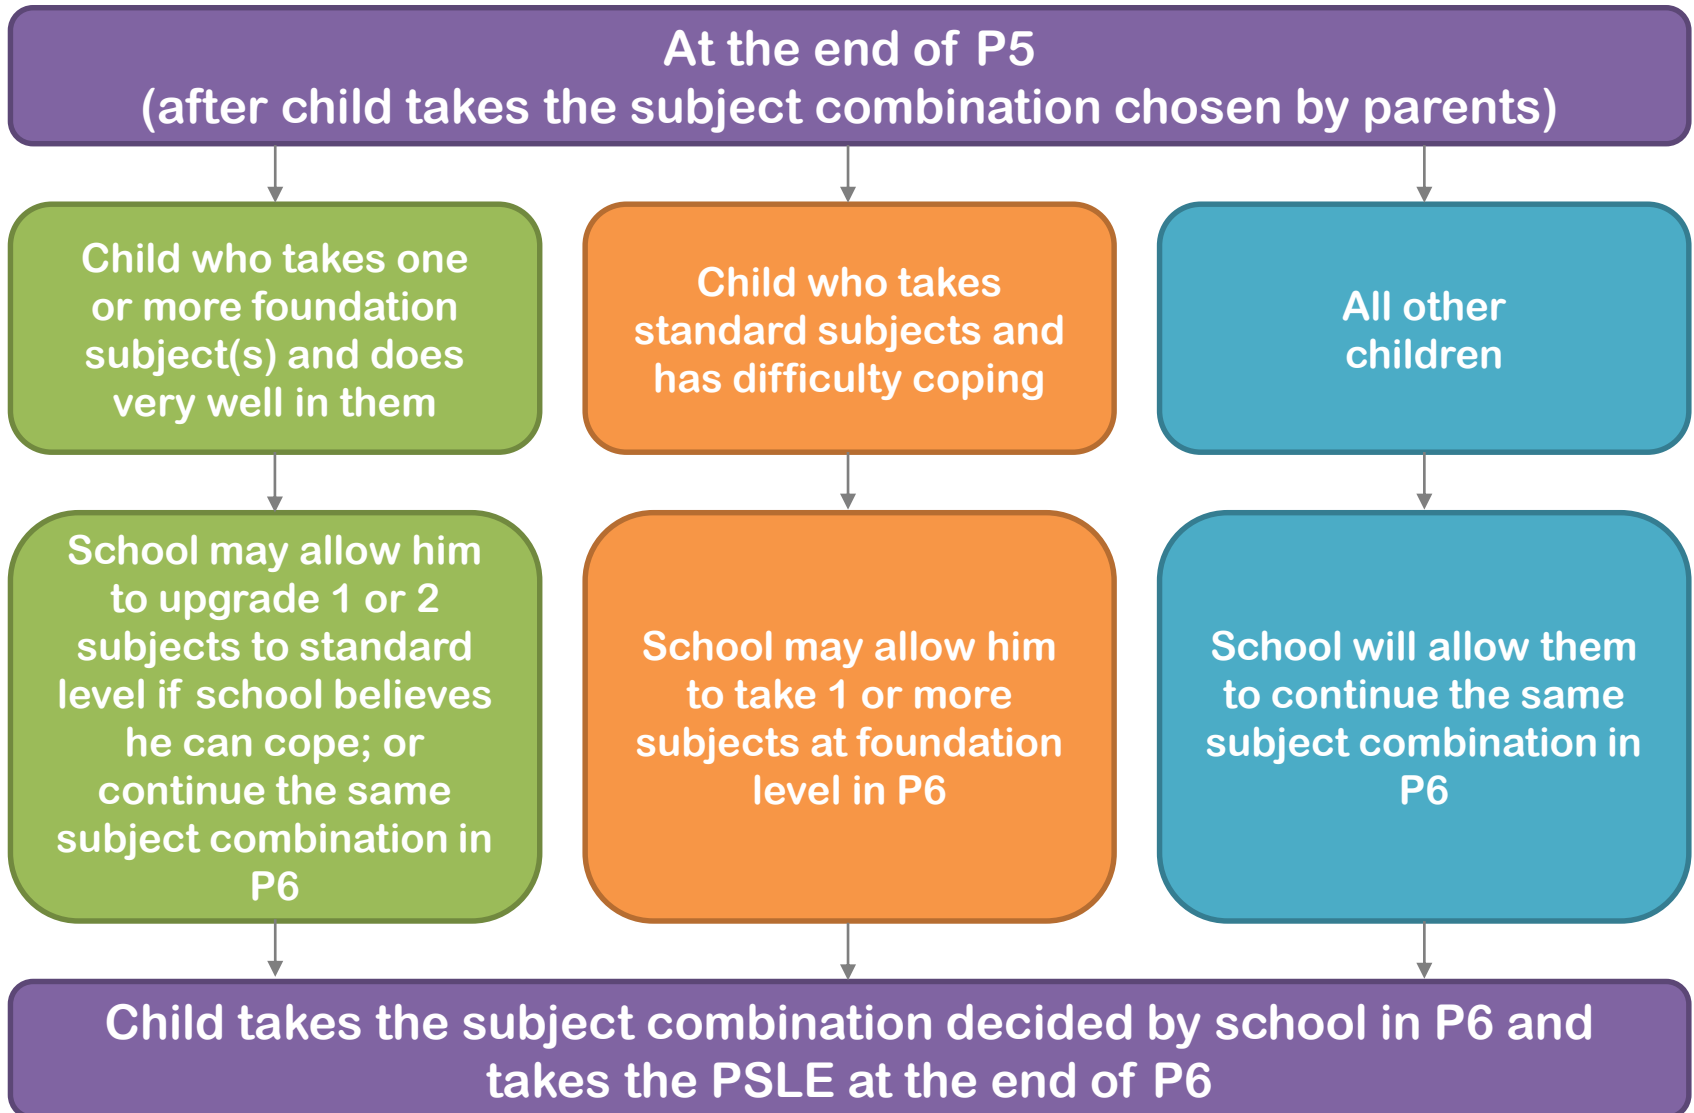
At the end of P5
(after child takes the subject combination chosen by parents)

Child who takes one or more foundation subject(s) and does very well in them

Child who takes standard subjects and has difficulty coping

All other children

School may allow him to upgrade 1 or 2 subjects to standard level if school believes he can cope; or continue the same subject combination in P6

School may allow him to take 1 or more subjects at foundation level in P6

School will allow them to continue the same subject combination in P6

Child takes the subject combination decided by school in P6 and takes the PSLE at the end of P6